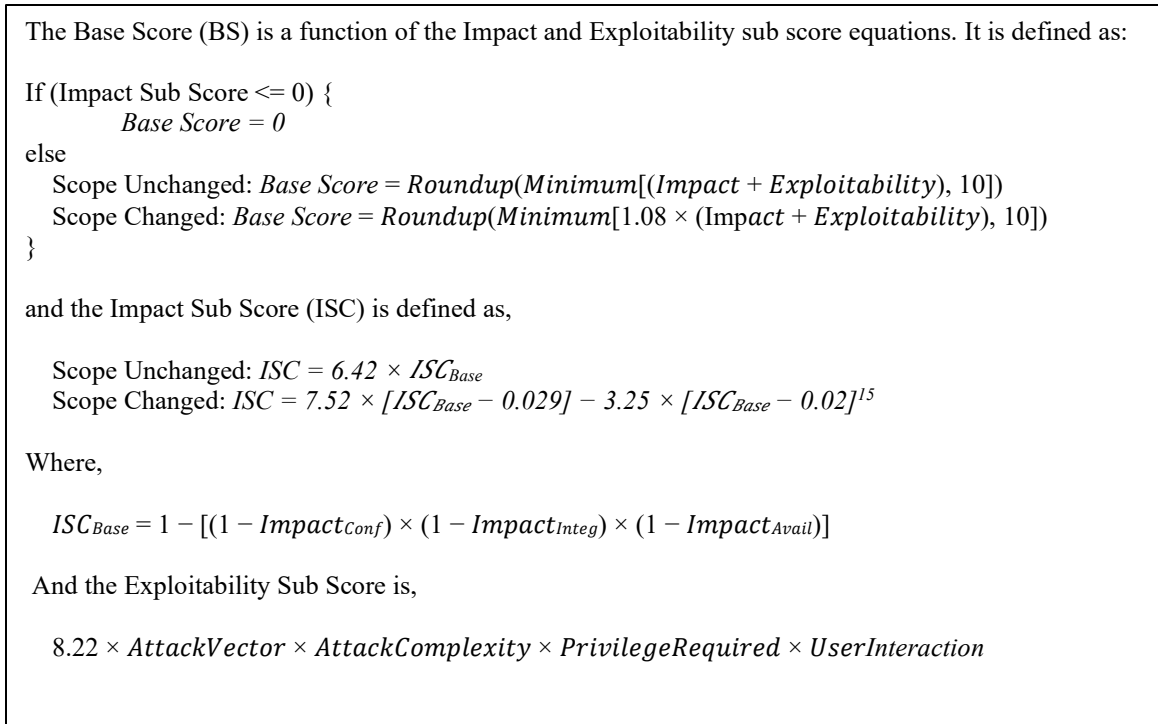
The Base Score (BS) is a function of the Impact and Exploitability sub score equations. It is defined as:

If (Impact Sub Score <= 0) {
*Base Score = 0*
else
Scope Unchanged: *Base Score* = $Roundup(Minimum[(Impact + Exploitability), 10])$
Scope Changed: *Base Score* = $Roundup(Minimum[1.08 \times (Impact + Exploitability), 10])$
}

and the Impact Sub Score (ISC) is defined as,

Scope Unchanged: $ISC = 6.42 \times ISC_{Base}$
Scope Changed: $ISC = 7.52 \times [ISC_{Base} - 0.029] - 3.25 \times [ISC_{Base} - 0.02]^{15}$

Where,

$ISC_{Base} = 1 - [(1 - Impact_{Conf}) \times (1 - Impact_{Integ}) \times (1 - Impact_{Avail})]$

And the Exploitability Sub Score is,

$8.22 \times AttackVector \times AttackComplexity \times PrivilegeRequired \times UserInteraction$